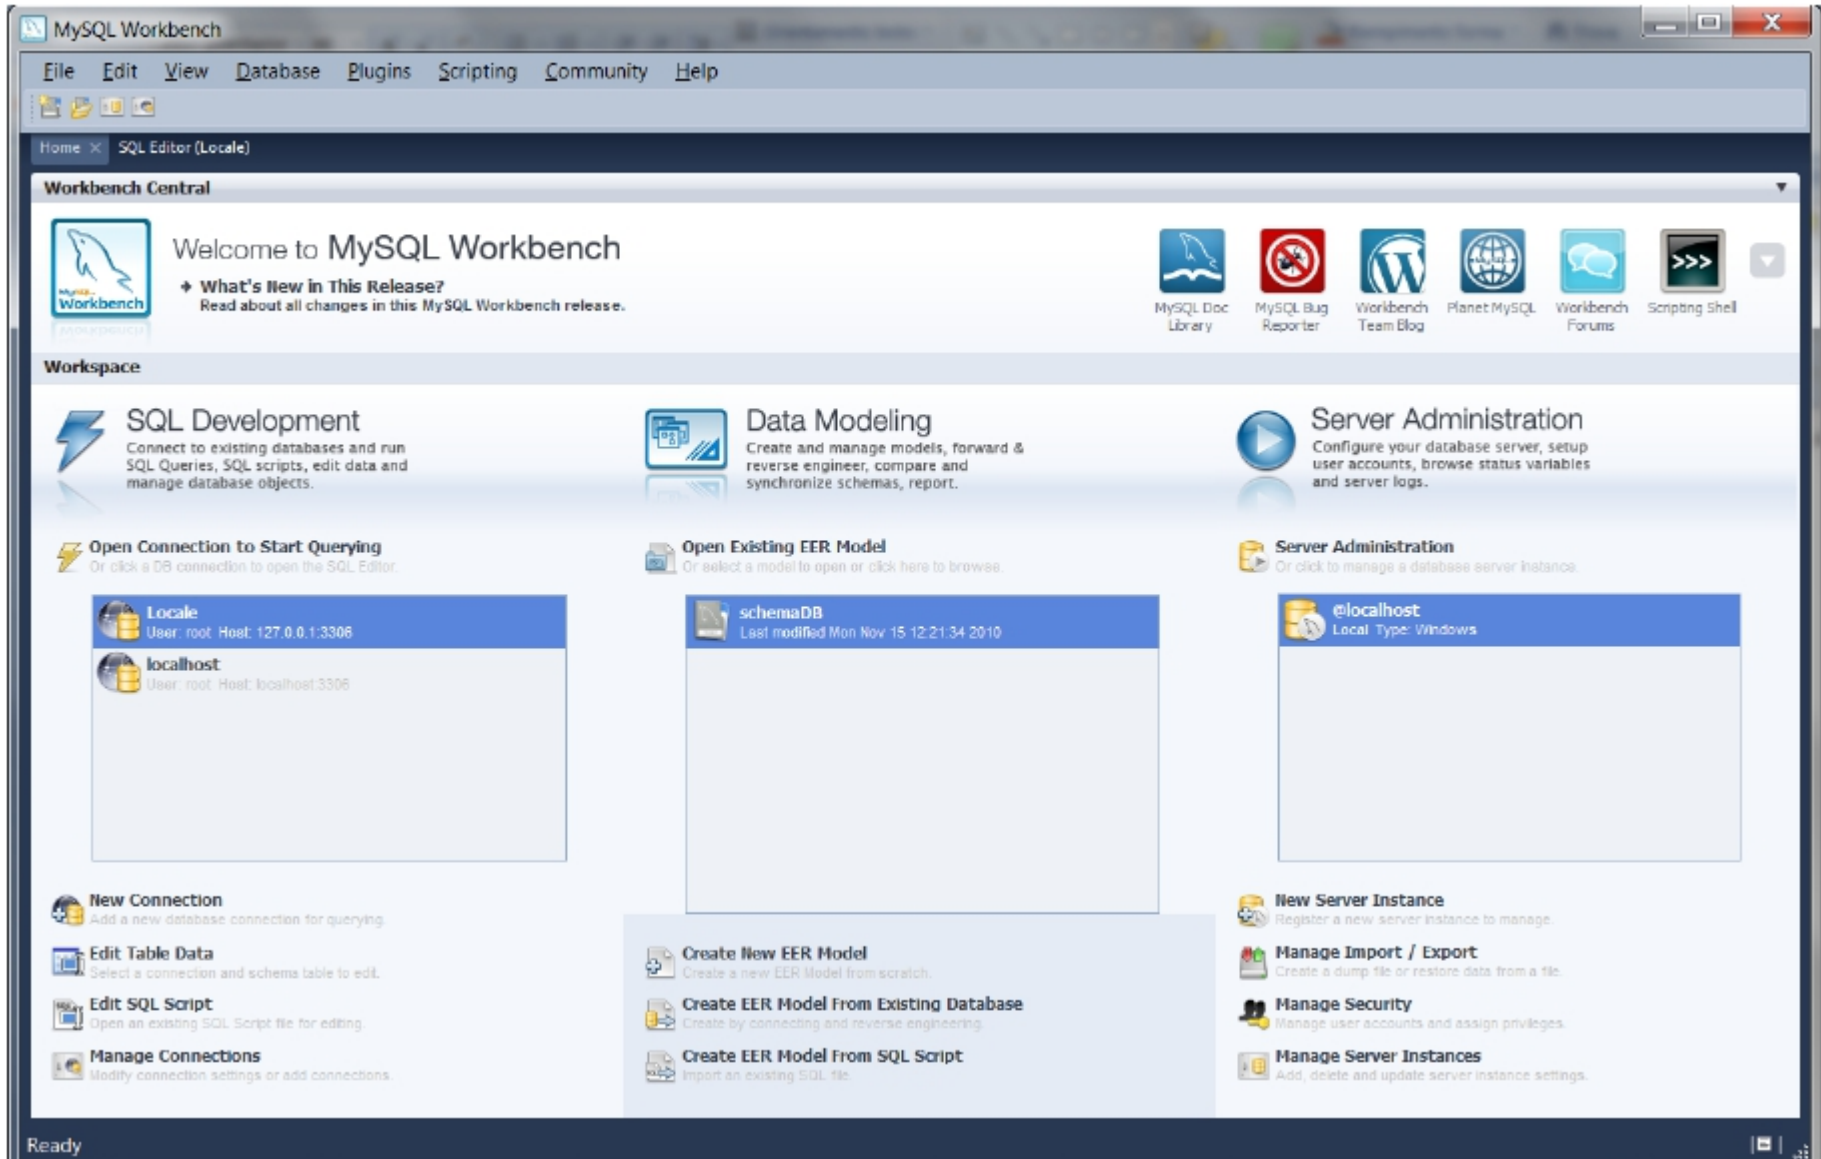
MySQL Workbench

File Edit View Database Plugins Scripting Community Help

Home × SQL Editor (Locale)

Workbench Central

MySQL Workbench

Welcome to MySQL Workbench

What's New in This Release?
Read about all changes in this MySQL Workbench release.

MySQL Doc Library
MySQL Bug Reporter
Workbench Team Blog
Planet MySQL
Workbench Forums
Scripting Shell

Workspace

SQL Development
Connect to existing databases and run SQL Queries, SQL scripts, edit data and manage database objects.

Data Modeling
Create and manage models, forward & reverse engineer, compare and synchronize schemas, report.

Server Administration
Configure your database server, setup user accounts, browse status variables and server logs.

Open Connection to Start Querying
Or click a DB connection to open the SQL Editor.

Locale
User: root Host: 127.0.0.1:3306

localhost
User: root Host: localhost:3306

Open Existing EER Model
Or select a model to open or click here to browse.

schemaDB
Last modified Mon Nov 15 12:21:34 2010

Server Administration
Or click to manage a database server instance.

@localhost
Local Type: Windows

New Connection
Add a new database connection for querying.

Edit Table Data
Select a connection and schema table to edit.

Edit SQL Script
Open an existing SQL Script file for editing.

Manage Connections
Modify connection settings or add connections.

Create New EER Model
Create a new EER Model from scratch.

Create EER Model From Existing Database
Create by connecting and reverse engineering.

Create EER Model From SQL Script
Import an existing SQL file.

New Server Instance
Register a new server instance to manage.

Manage Import / Export
Create a dump file or restore data from a file.

Manage Security
Manage user accounts and assign privileges.

Manage Server Instances
Add, delete and update server instance settings.

Ready